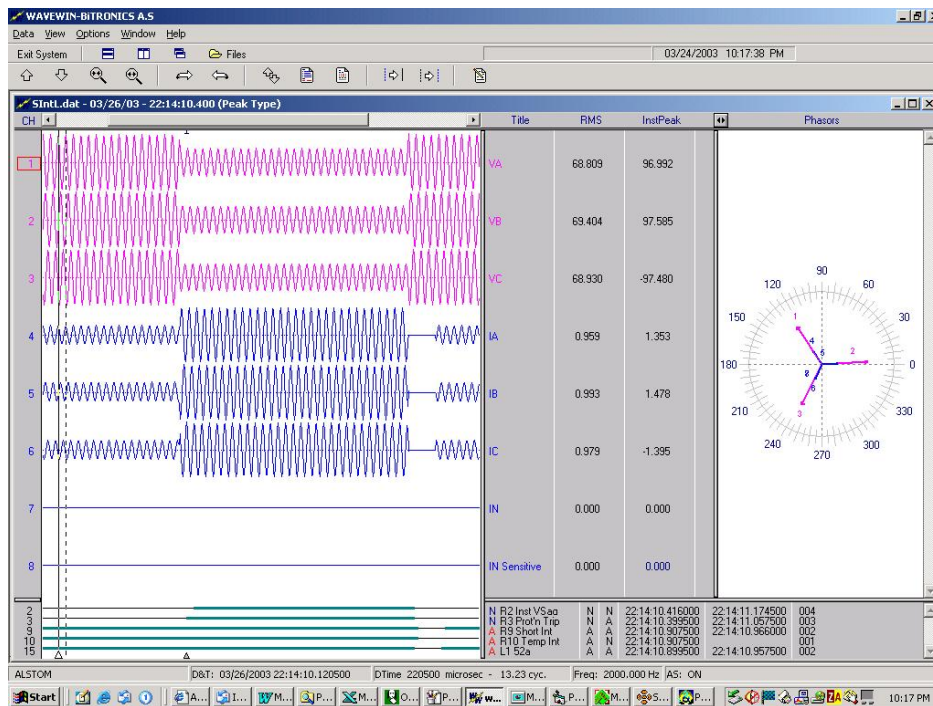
WAVEWIN-BITRONICS A.S

Data View Options Window Help

Exit System Files

03/24/2003 10:17:38 PM

SIntl.dat - 03/26/03 - 22:14:10.400 (Peak Type)

CH

Title RMS InstPeak Phasors

1 VA 68.809 96.992
2 VB 69.404 97.585
3 VC 68.930 -97.480
4 IA 0.959 1.353
5 IB 0.993 1.478
6 IC 0.979 -1.395
7 IN 0.000 0.000
8 IN Sensitive 0.000 0.000

90 60 30 0 330 300 270 240 210 180 150 120

| | | | | | | |
|---|---|---|---|---|---|---|
| 2 | N R2 Inst VSag | N | N | 22:14:10.416000 | 22:14:11.174500 | 004 |
| 3 | N R3 Prot'n Trip | N | A | 22:14:10.399500 | 22:14:11.057500 | 003 |
| 9 | A R9 Short Int | A | A | 22:14:10.907500 | 22:14:10.966000 | 002 |
| 10 | A R10 Temp Int | A | N | 22:14:10.907500 | | 001 |
| 15 | A L1 52a | A | A | 22:14:10.899500 | 22:14:10.957500 | 002 |

ALSTOM D&T: 03/26/2003 22:14:10.120500 DTime 220500 microsec - 13.23 cyc. Freq: 2000.000 Hz AS: ON

Start A... I... M... P... M... O... P... W... M... P... M... S... P... 10:17 PM